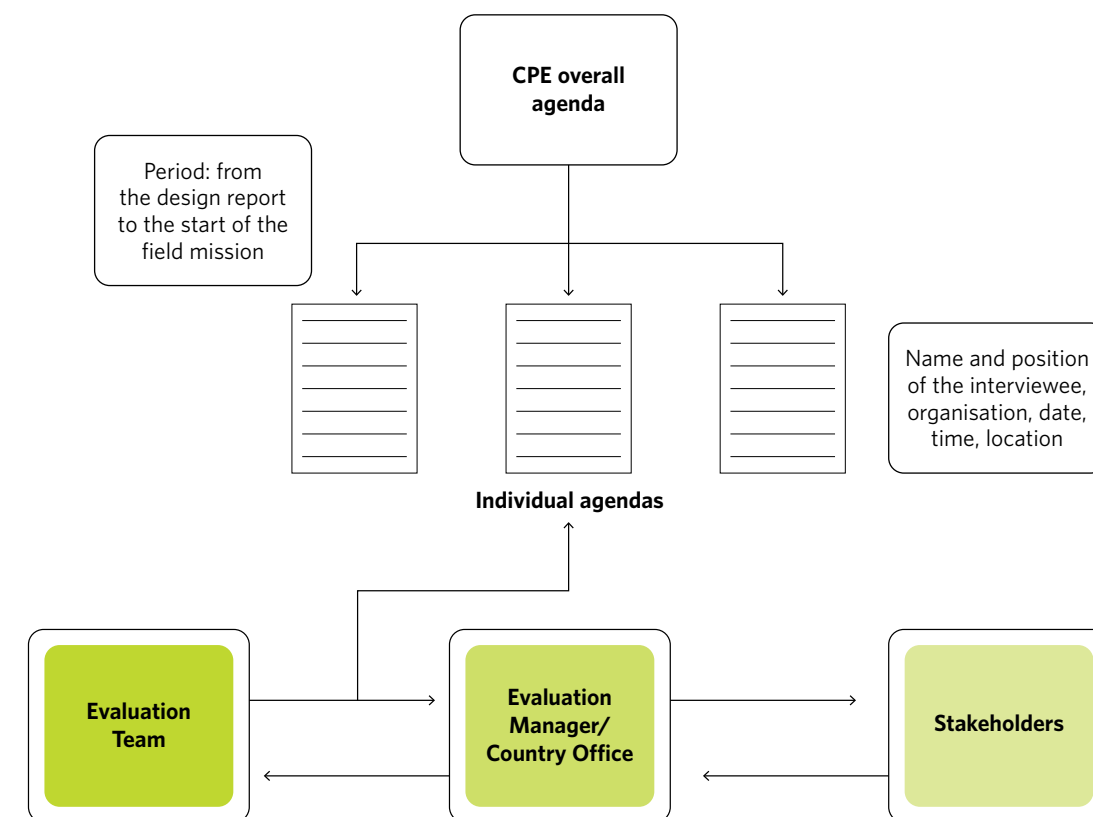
CPE overall agenda

Period: from the design report to the start of the field mission

Name and position of the interviewee, organisation, date, time, location

Individual agendas

Evaluation Team

Evaluation Manager/ Country Office

Stakeholders